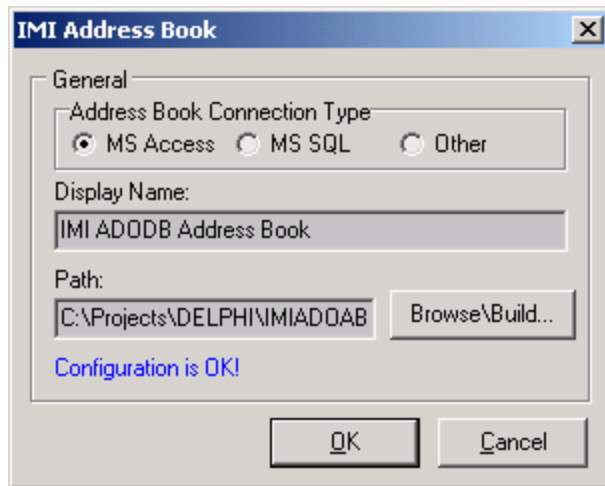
IMI Address Book

General

Address Book Connection Type

MS Access

MS SQL

Other

Display Name:

IMI ADODB Address Book

Path:

C:\Projects\DELPHI\IMIADOAB

Browse\Build...

Configuration is OK!

OK

Cancel